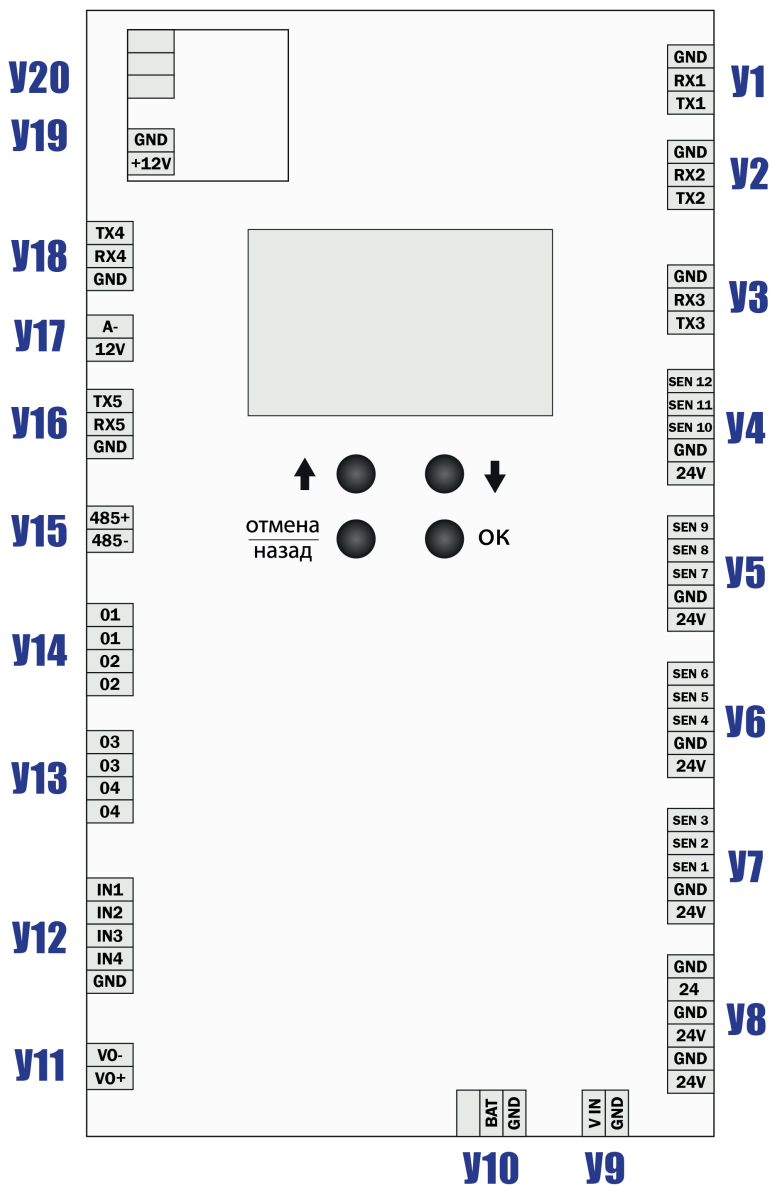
У20
У19
GND
+12V

GND
RX1
TX1
У1

GND
RX2
TX2
У2

У18
TX4
RX4
GND

У17
A-
12V

GND
RX3
TX3
У3

У16
TX5
RX5
GND

SEN 12
SEN 11
SEN 10
GND
24V
У4

отмена
назад

OK

У15
485+
485-

SEN 9
SEN 8
SEN 7
GND
24V
У5

У14
01
01
02
02

SEN 6
SEN 5
SEN 4
GND
24V
У6

У13
03
03
04
04

SEN 3
SEN 2
SEN 1
GND
24V
У7

У12
IN1
IN2
IN3
IN4
GND

GND
24
GND
24V
GND
24V
У8

У11
VO-
VO+

BAT
GND
У10

V IN
GND
У9